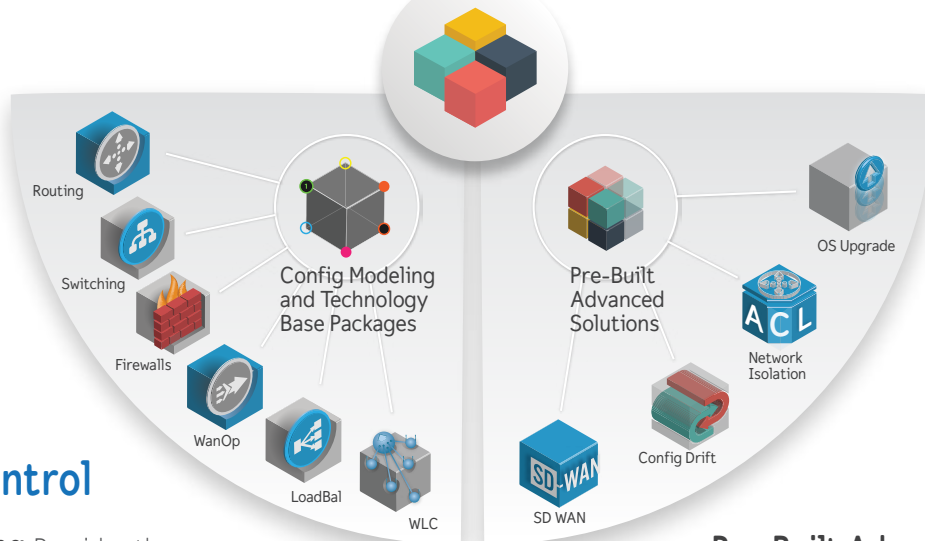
Routing

Switching

Firewalls

WanOp

LoadBal

WLC

Config Modeling and Technology Base Packages

Pre-Built Advanced Solutions

OS Upgrade

ACL

Network Isolation

Config Drift

SD-WAN

SD WAN

ntrol

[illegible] Provide the

Pre-Built Ad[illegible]